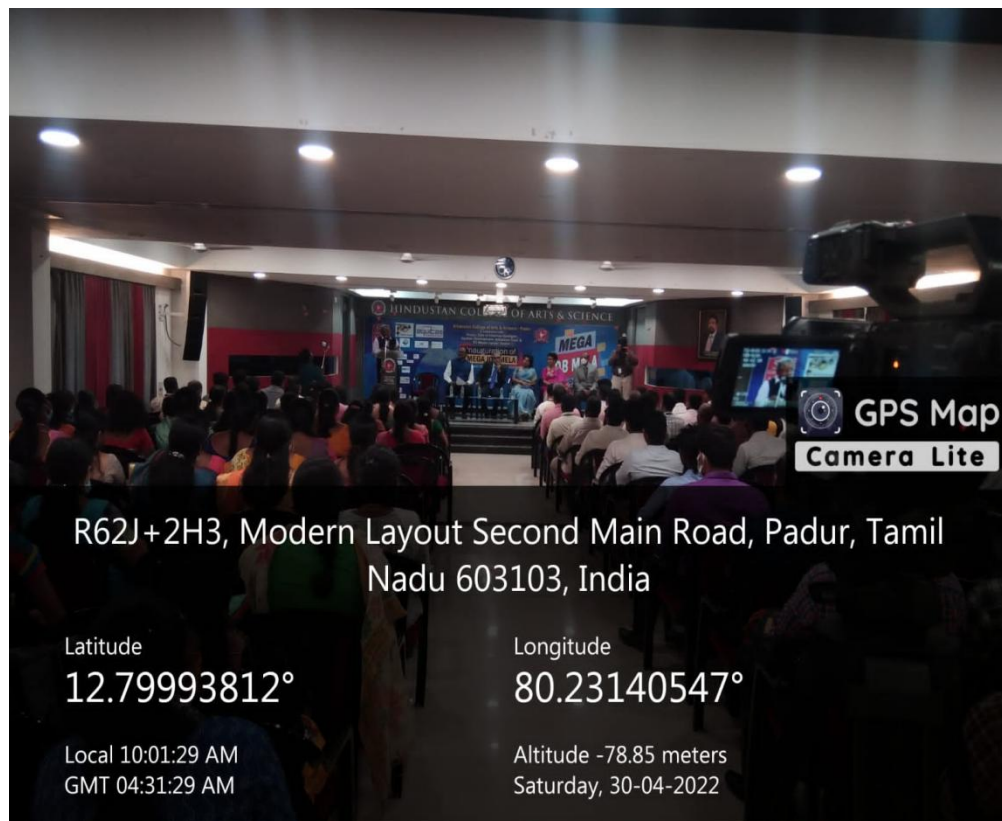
HINDUSTAN COLLEGE OF ARTS & SCIENCE

MEGA
JOB MELA

GPS Map
Camera Lite

R62J+2H3, Modern Layout Second Main Road, Padur, Tamil Nadu 603103, India

Latitude
12.79993812°

Longitude
80.23140547°

Local 10:01:29 AM
GMT 04:31:29 AM

Altitude -78.85 meters
Saturday, 30-04-2022